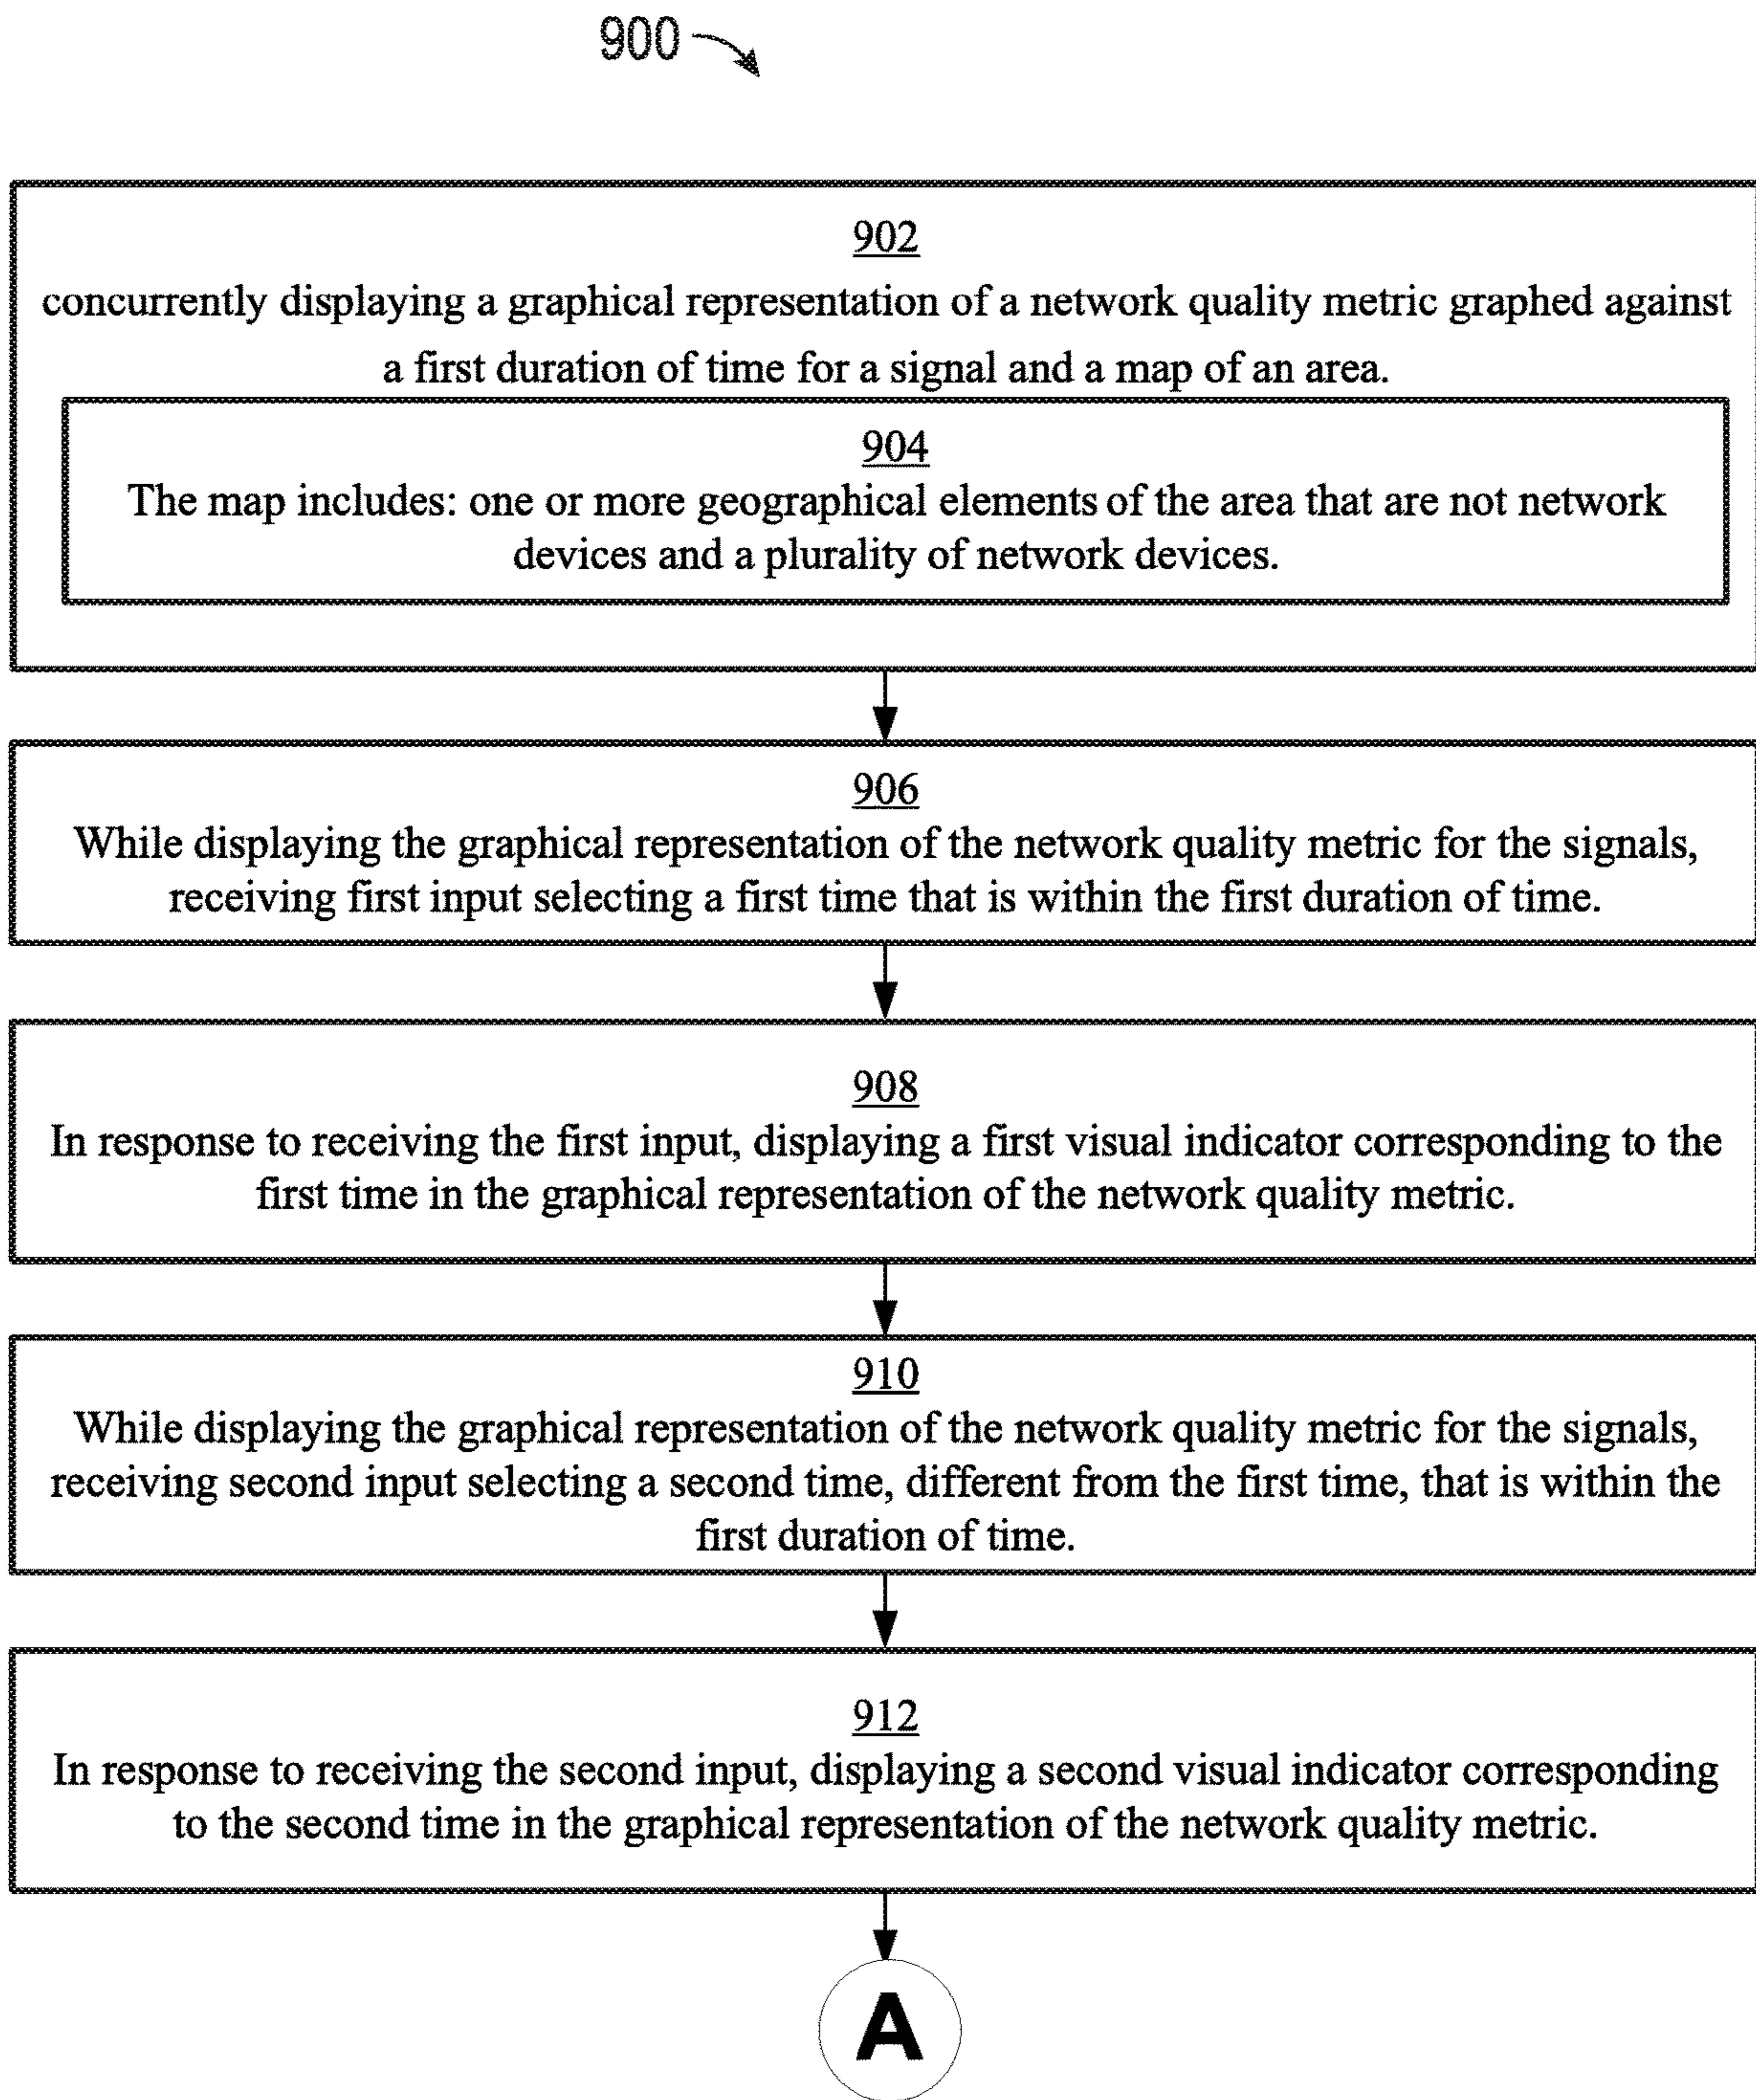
900

902
concurrently displaying a graphical representation of a network quality metric graphed against a first duration of time for a signal and a map of an area.

904
The map includes: one or more geographical elements of the area that are not network devices and a plurality of network devices.

906
While displaying the graphical representation of the network quality metric for the signals, receiving first input selecting a first time that is within the first duration of time.

908
In response to receiving the first input, displaying a first visual indicator corresponding to the first time in the graphical representation of the network quality metric.

910
While displaying the graphical representation of the network quality metric for the signals, receiving second input selecting a second time, different from the first time, that is within the first duration of time.

912
In response to receiving the second input, displaying a second visual indicator corresponding to the second time in the graphical representation of the network quality metric.

A